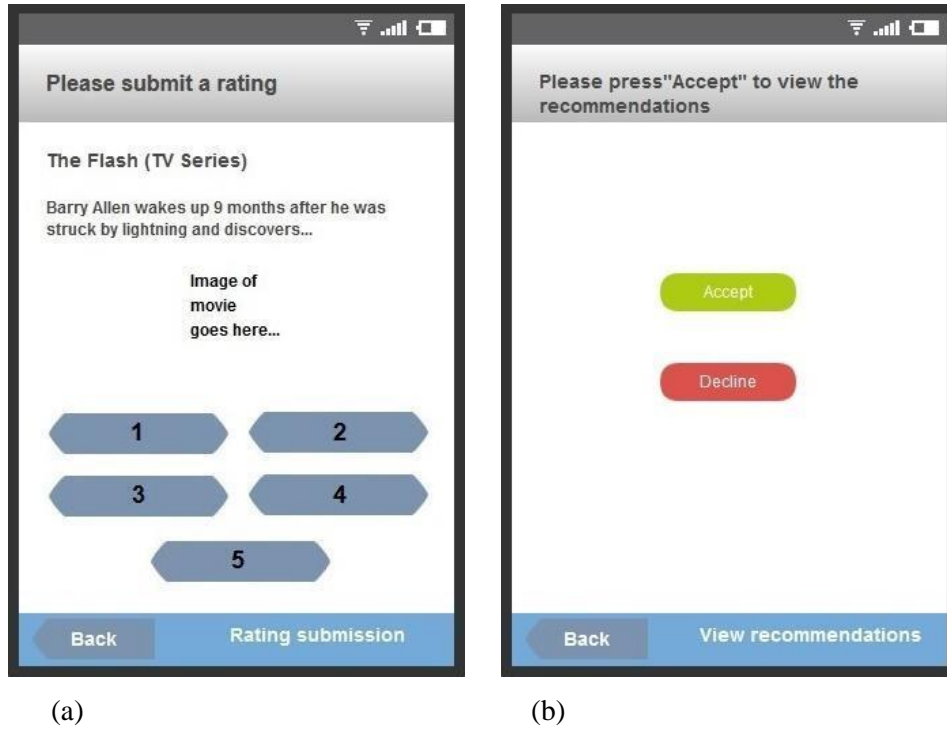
Please submit a rating

The Flash (TV Series)

Barry Allen wakes up 9 months after he was struck by lightning and discovers...

Image of movie goes here...

1

2

3

4

5

Back

Rating submission

(a)

Please press"Accept" to view the recommendations

Accept

Decline

Back

View recommendations

(b)